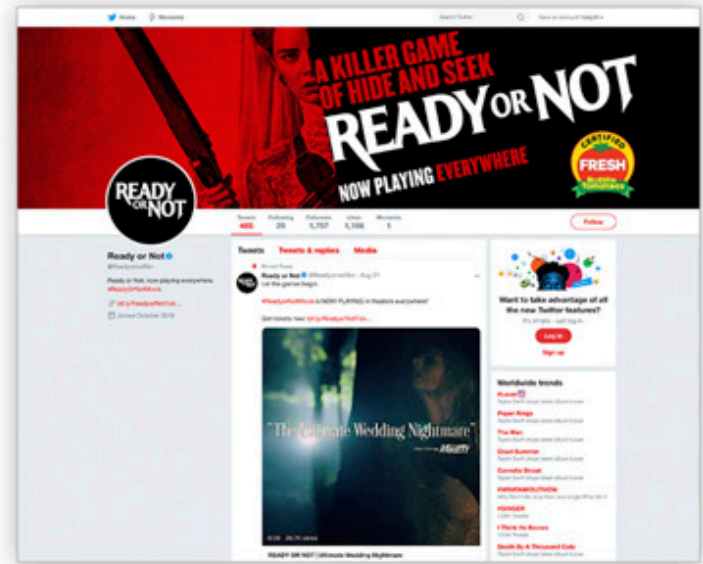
Home Moments

Search Twitter

Have an account? Log in

A KILLER GAME OF HIDE AND SEEK

READY OR NOT

NOW PLAYING EVERYWHERE

CERTIFIED FRESH Rotten Tomatoes

READY OR NOT

Tweets 405

Following 20

Followers 5,757

Likes 5,106

Moments 1

Follow

Ready or Not

@ReadyorNotFilm

Ready or Not, now playing everywhere. #ReadyOrNotMovie

bit.ly/ReadyorNotTix

Joined October 2018

Tweets

Tweets & replies

Media

Pinned Tweet

Ready or Not @ReadyorNotFilm · Aug 21

Let the games begin.

#ReadyOrNotMovie is NOW PLAYING in theaters everywhere!

Get tickets now: bit.ly/ReadyorNotTix

"The Ultimate Wedding Nightmare"

Variety

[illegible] views

READY OR NOT | Ultimate Wedding Nightmare

Want to take advantage of all the new Twitter features?

It's simple – just log in.

Log in

Sign up

Worldwide trends

#Lover

Paper Rings

The Man

Cruel Summer

Cornelia Street

#WhoWantsToThrow

#SINGER

I Think He Knows

Death By A Thousand Cuts